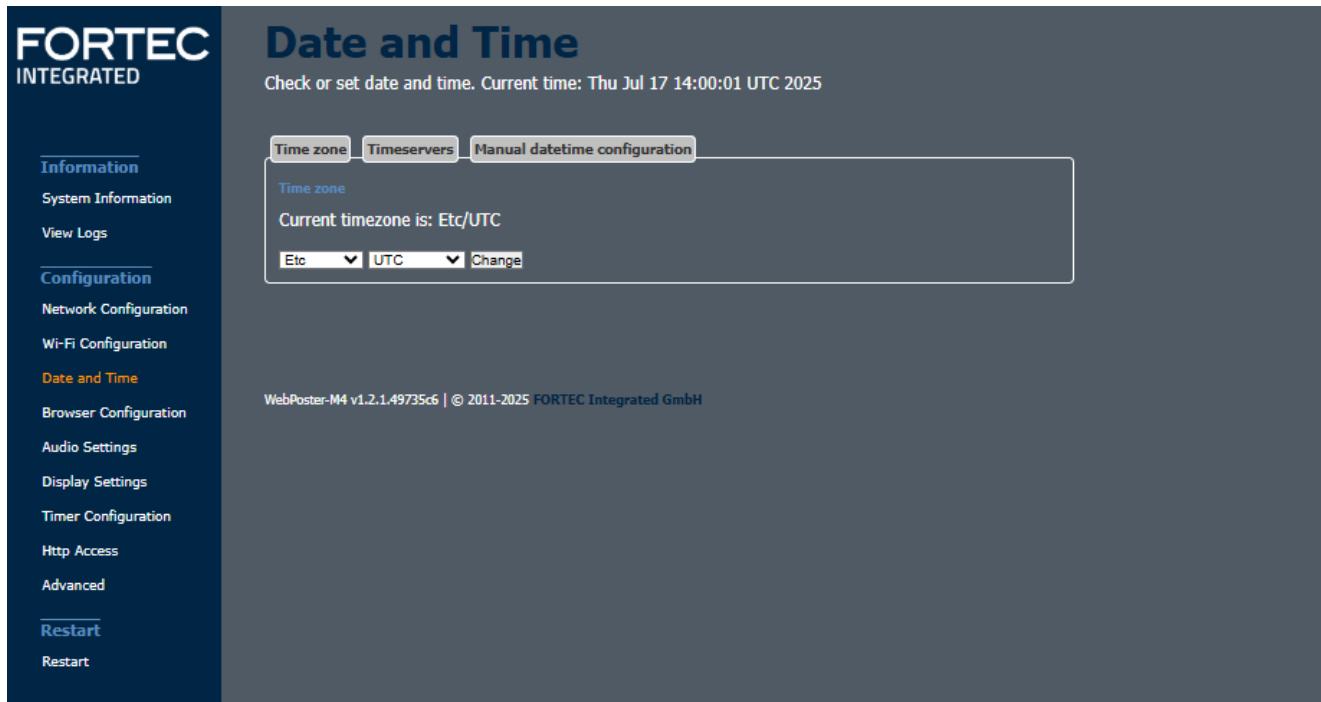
FORTEC
INTEGRATED

Information
System Information
View Logs

Configuration
Network Configuration
Wi-Fi Configuration
Date and Time
Browser Configuration
Audio Settings
Display Settings
Timer Configuration
Http Access
Advanced

Restart
Restart

Date and Time

Check or set date and time. Current time: Thu Jul 17 14:00:01 UTC 2025

Time zone | Timeservers | Manual datetime configuration

Time zone

Current timezone is: Etc/UTC

Etc | UTC | Change

WebPoster-M4 v1.2.1.49735c6 | © 2011-2025 FORTEC Integrated GmbH